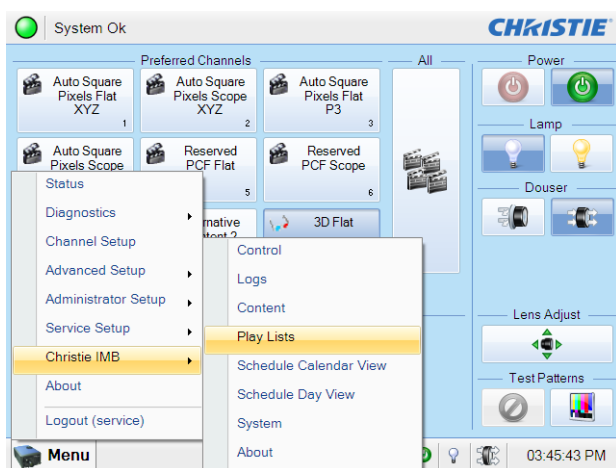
System Ok

CHRISTIE

Preferred Channels

Auto Square Pixels Flat XYZ 1

Auto Square Pixels Scope XYZ 2

Auto Square Pixels Flat P3 3

Auto Square Pixels Scope

Reserved PCF Flat 5

Reserved PCF Scope 6

rnative ontent 2

3D Flat

All

Power

Lamp

Douser

Lens Adjust

Test Patterns

Status
Diagnostics
Channel Setup
Advanced Setup
Administrator Setup
Service Setup
Christie IMB
About
Logout (service)

Control
Logs
Content
Play Lists
Schedule Calendar View
Schedule Day View
System
About

Menu

03:45:43 PM